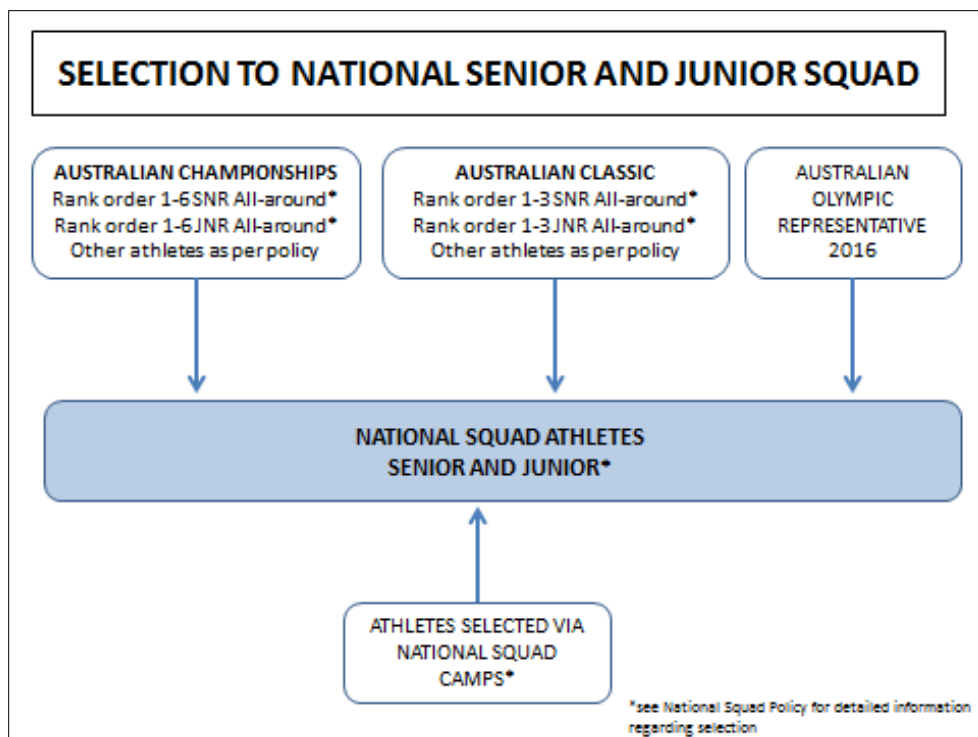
SELECTION TO NATIONAL SENIOR AND JUNIOR SQUAD

AUSTRALIAN CHAMPIONSHIPS
Rank order 1-6 SNR All-around*
Rank order 1-6 JNR All-around*
Other athletes as per policy

AUSTRALIAN CLASSIC
Rank order 1-3 SNR All-around*
Rank order 1-3 JNR All-around*
Other athletes as per policy

AUSTRALIAN OLYMPIC REPRESENTATIVE 2016

NATIONAL SQUAD ATHLETES
SENIOR AND JUNIOR*

ATHLETES SELECTED VIA NATIONAL SQUAD CAMPS*

*see National Squad Policy for detailed information regarding selection